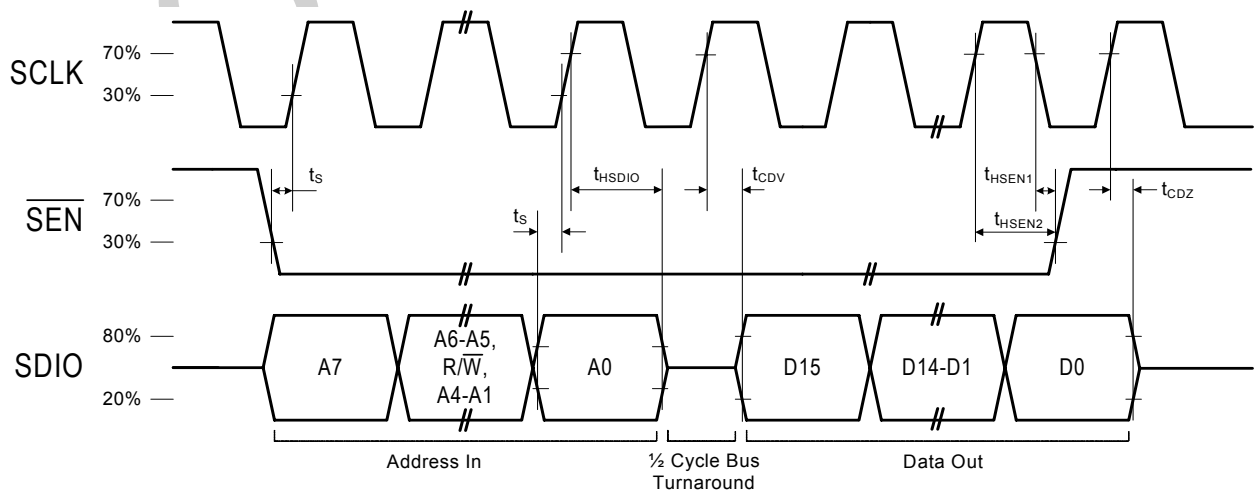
SCLK
70%
30%

$\overline{SEN}$
70%
30%

SDIO
80%
20%

$t_S$
$t_S$
$t_{HSDIO}$
$t_{CDV}$
$t_{HSEN1}$
$t_{HSEN2}$
$t_{CDZ}$

A7
A6-A5, R/$\overline{W}$, A4-A1
A0
D15
D14-D1
D0

Address In
½ Cycle Bus Turnaround
Data Out